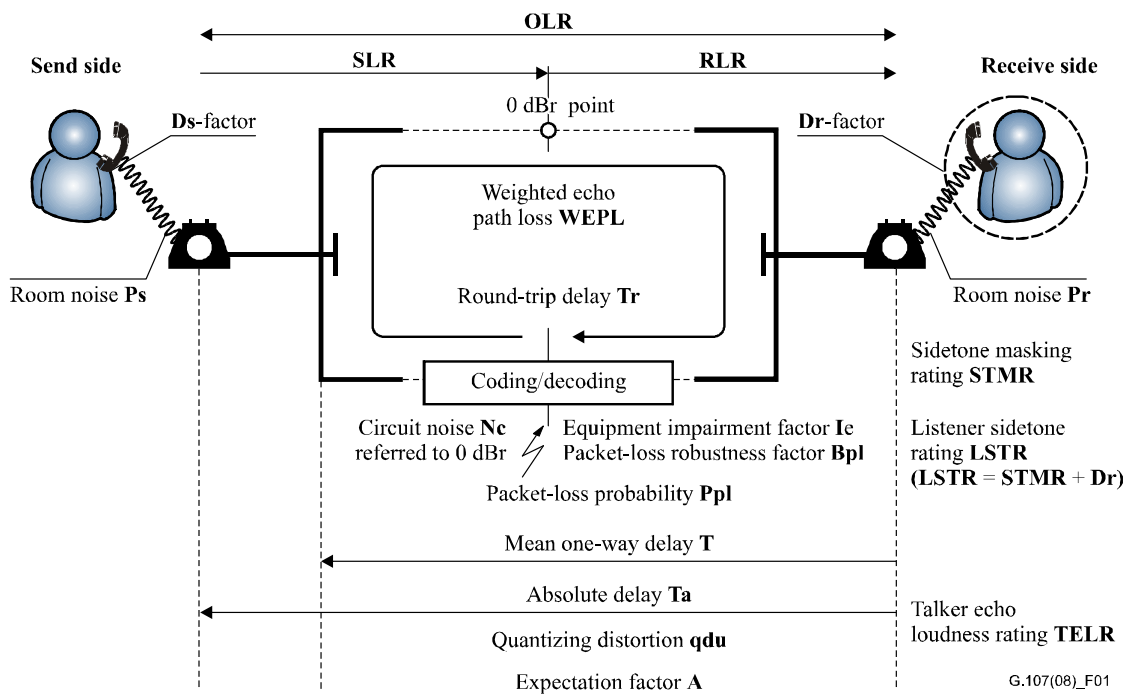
OLR

Send side

SLR

RLR

Receive side

Ds-factor

0 dBr point

Dr-factor

Weighted echo path loss WEPL

Round-trip delay Tr

Room noise Ps

Room noise Pr

Sidetone masking rating STMR

Coding/decoding

Circuit noise Nc referred to 0 dBr

Equipment impairment factor Ie
Packet-loss robustness factor Bpl

Listener sidetone rating LSTR
(LSTR = STMR + Dr)

Packet-loss probability Ppl

Mean one-way delay T

Absolute delay Ta

Talker echo loudness rating TELR

Quantizing distortion qdu

Expectation factor A

G.107(08)_F01